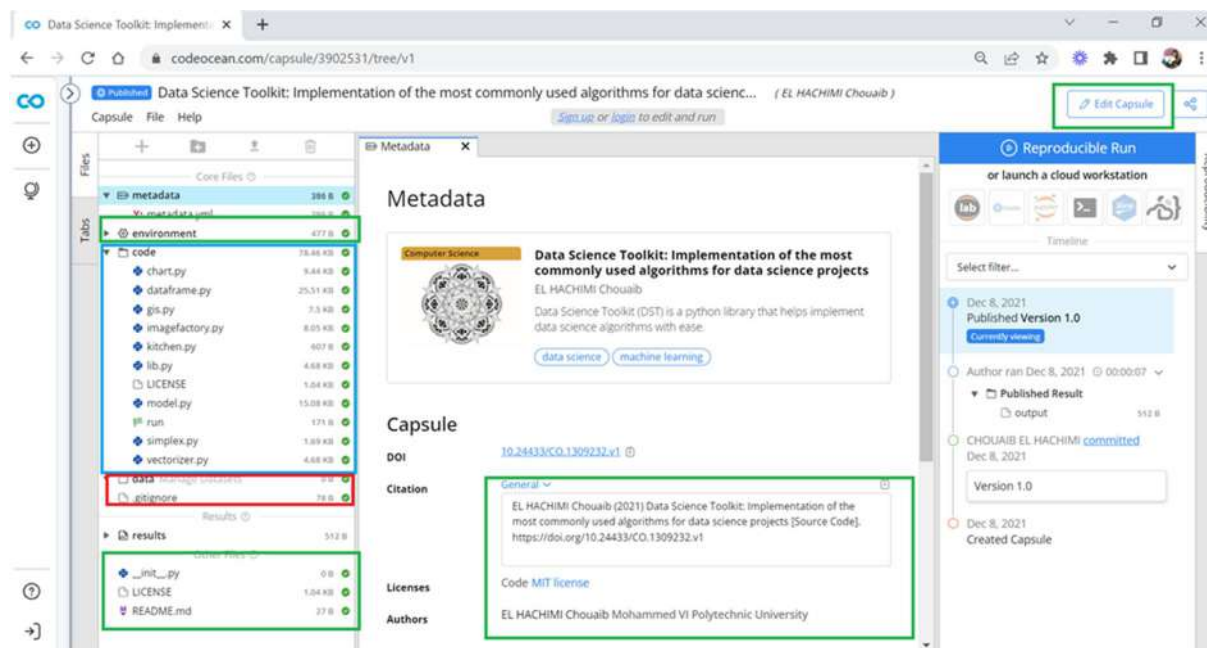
Data Science Toolkit: Implement ×

codeocean.com/capsule/3902531/tree/v1

Published Data Science Toolkit: Implementation of the most commonly used algorithms for data scienc... (EL HACHIMI Chouaib)

Capsule File Help

Sign up or login to edit and run

Edit Capsule

Files

Tabs

Core Files

metadata 386 B

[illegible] metadata.yml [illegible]

environment 477 B

code 78.46 KB

chart.py 9.44 KB

dataframe.py 25.51 KB

gis.py 7.5 KB

imagefactory.py 8.05 KB

kitchen.py 607 B

lib.py 4.68 KB

LICENSE 1.04 KB

model.py 15.08 KB

run 171 B

simplex.py 1.69 KB

vectorizer.py 4.68 KB

data Manage Datasets

.gitignore 78 B

Results

results 512 B

Other Files

__init__.py 0 B

LICENSE 1.04 KB

README.md 27 B

Metadata ×

Metadata

Computer Science

Data Science Toolkit: Implementation of the most commonly used algorithms for data science projects

EL HACHIMI Chouaib

Data Science Toolkit (DST) is a python library that helps implement data science algorithms with ease.

data science machine learning

Capsule

DOI 10.24433/CO.1309232.v1

Citation General

EL HACHIMI Chouaib (2021) Data Science Toolkit: Implementation of the most commonly used algorithms for data science projects [Source Code]. https://doi.org/10.24433/CO.1309232.v1

Licenses Code MIT license

Authors EL HACHIMI Chouaib Mohammed VI Polytechnic University

Reproducible Run

or launch a cloud workstation

Timeline

Select filter...

Dec 8, 2021
Published Version 1.0
Currently viewing

Author ran Dec 8, 2021 00:00:07
Published Result
output 512 B

CHOUAIB EL HACHIMI committed
Dec 8, 2021

Version 1.0

Dec 8, 2021
Created Capsule